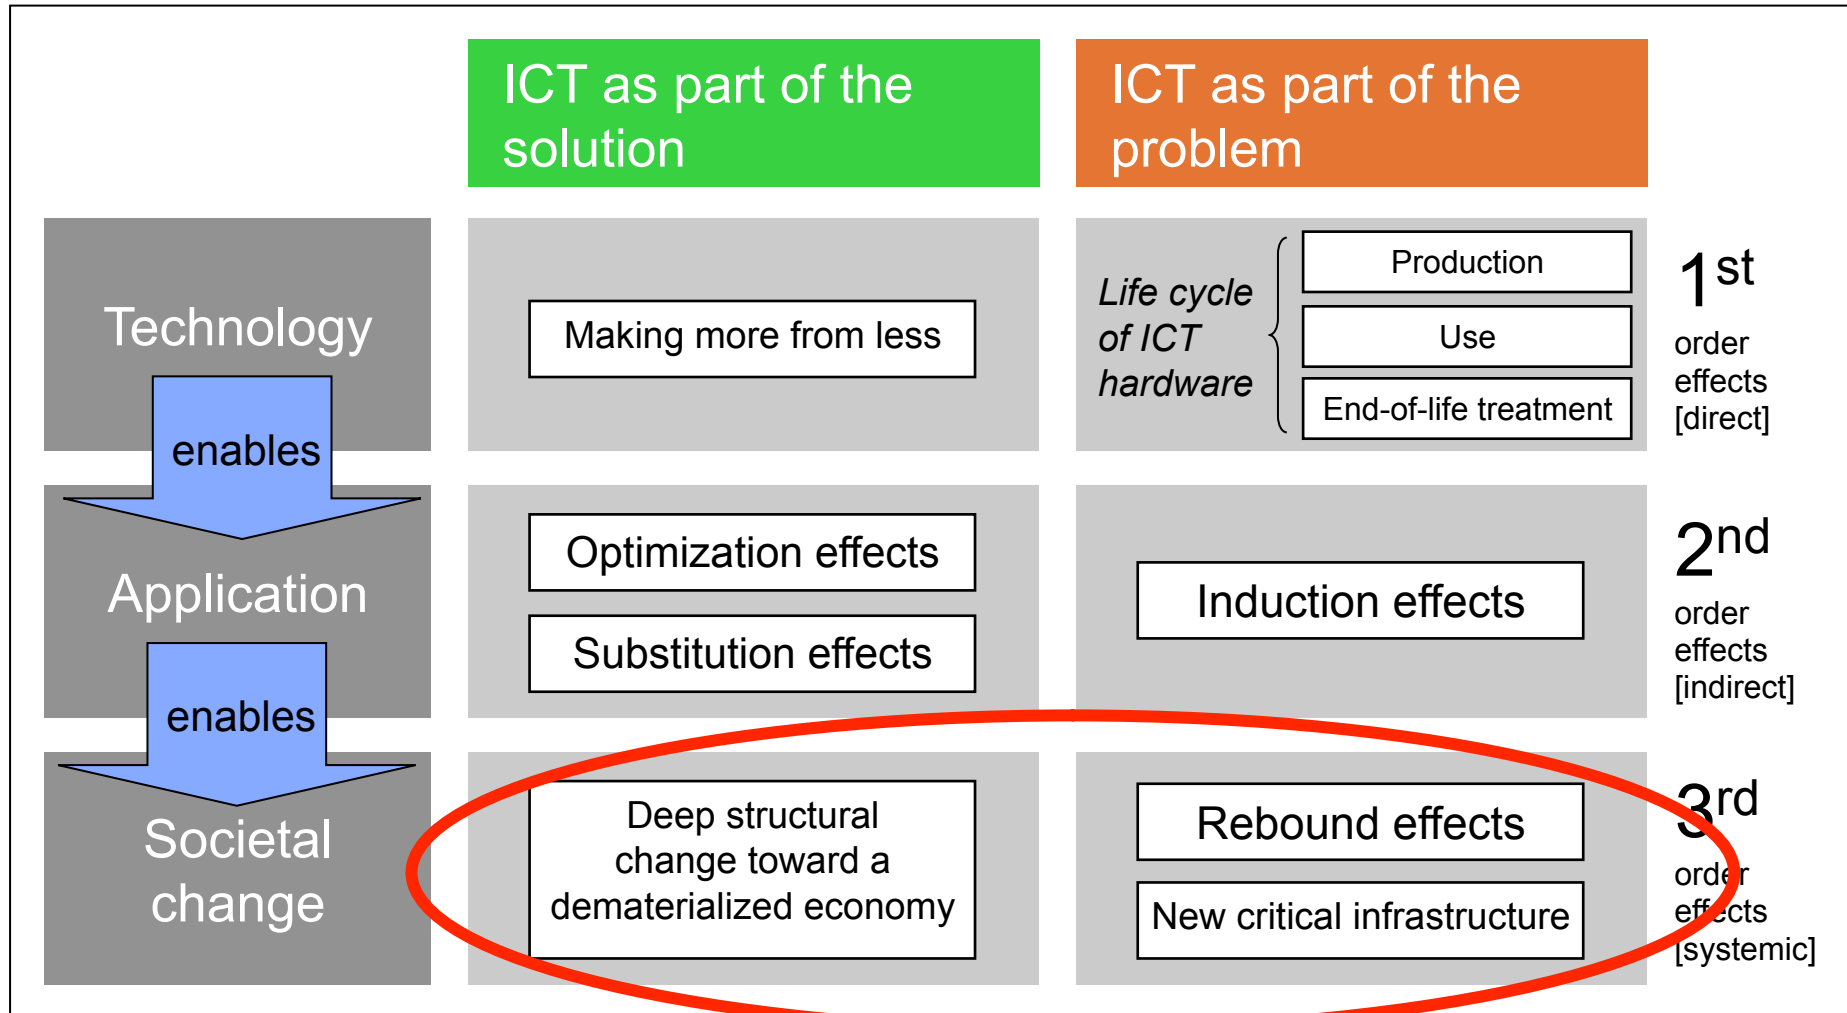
ICT as part of the solution

ICT as part of the problem

Technology

enables

Application

enables

Societal change

Making more from less

Life cycle of ICT hardware

Production

Use

End-of-life treatment

$1^{st}$ order effects [direct]

Optimization effects

Substitution effects

Induction effects

$2^{nd}$ order effects [indirect]

Deep structural change toward a dematerialized economy

Rebound effects

New critical infrastructure

$3^{rd}$ order effects [systemic]